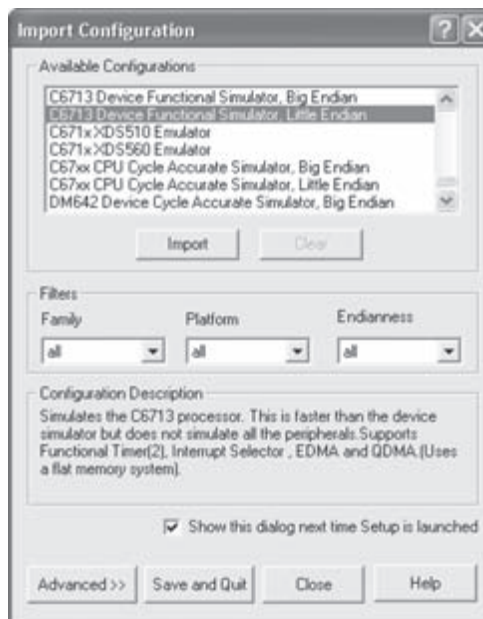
Import Configuration

Available Configurations

C6713 Device Functional Simulator, Big Endian
C6713 Device Functional Simulator, Little Endian
C671xXDS510 Emulator
C671xXDS560 Emulator
C67xx CPU Cycle Accurate Simulator, Big Endian
C67xx CPU Cycle Accurate Simulator, Little Endian
DM642 Device Cycle Accurate Simulator, Big Endian

Import
Clear

Filters

Family
all

Platform
all

Endianness
all

Configuration Description

Simulates the C6713 processor. This is faster than the device simulator but does not simulate all the peripherals.Supports Functional Timer(2), Interrupt Selector , EDMA and QDMA.(Uses a flat memory system).

Show this dialog next time Setup is launched

Advanced >>
Save and Quit
Close
Help